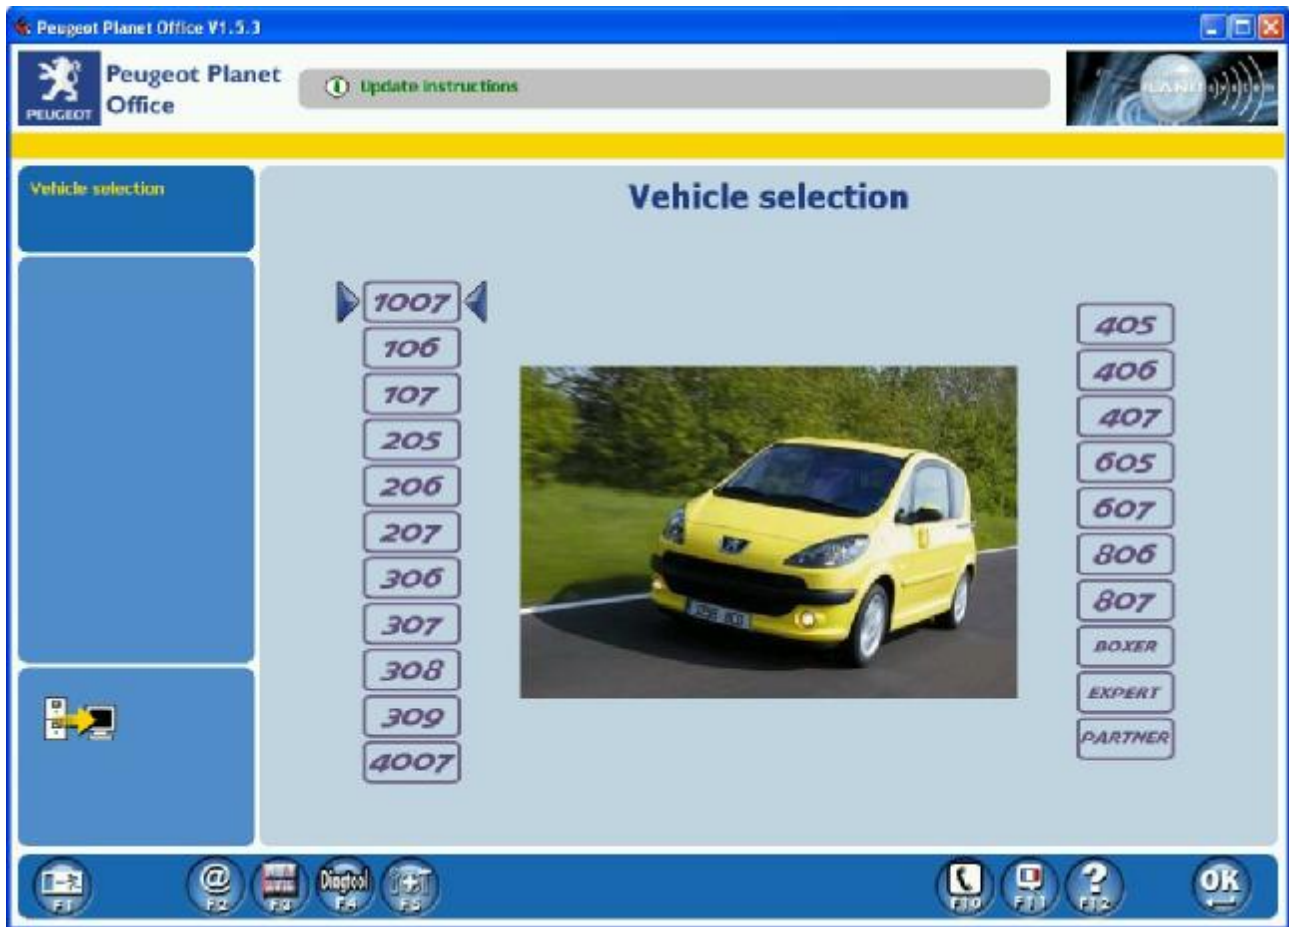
Peugeot Planet Office V1.5.3

PEUGEOT

Peugeot Planet Office

Update instructions

PLANET

Vehicle selection

Vehicle selection

1007
106
107
205
206
207
306
307
308
309
4007

405
406
407
605
607
806
807
BOXER
EXPERT
PARTNER

F1
F2
F3
Diagtool
F4
F5
F10
F11
F12
OK